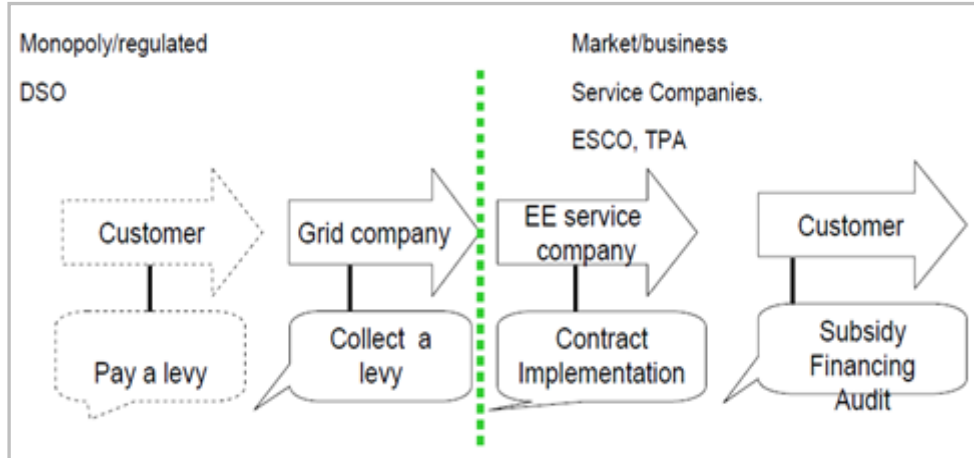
Monopoly/regulated

DSO

Market/business

Service Companies.

ESCO, TPA

Customer

Pay a levy

Grid company

Collect a levy

EE service company

Contract Implementation

Customer

Subsidy Financing Audit